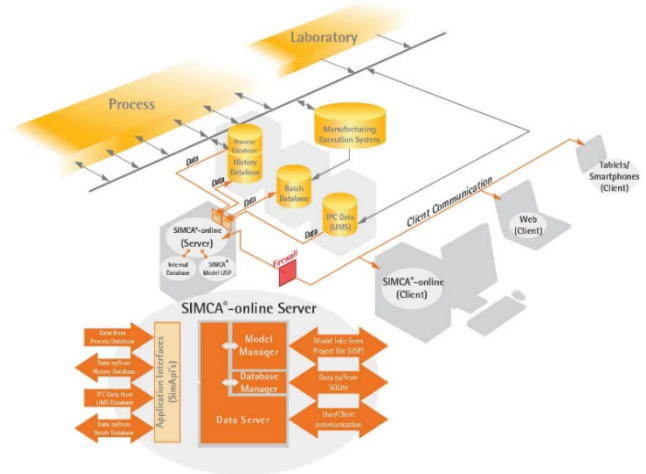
Laboratory

Process

Process Database/ History Database

Manufacturing Execution System

Data

Data

Data

Batch Database

Data

IPC Data (LIMS)

Client Communication

Tablets/ Smartphones (Client)

Web (Client)

SIMCA®-online (Server)

Internal Database

SIMCA® Model USP

Firewall

SIMCA®-online (Client)

SIMCA®-online Server

Data from Process Database

Data to/from History Database

IPC Data from LIMS Database

Data to/from Batch Database

Application Interfaces (SimApi's)

Model Manager

Database Manager

Data Server

Model Info from Project File (USP)

Data to/from SQLite

User/Client communication